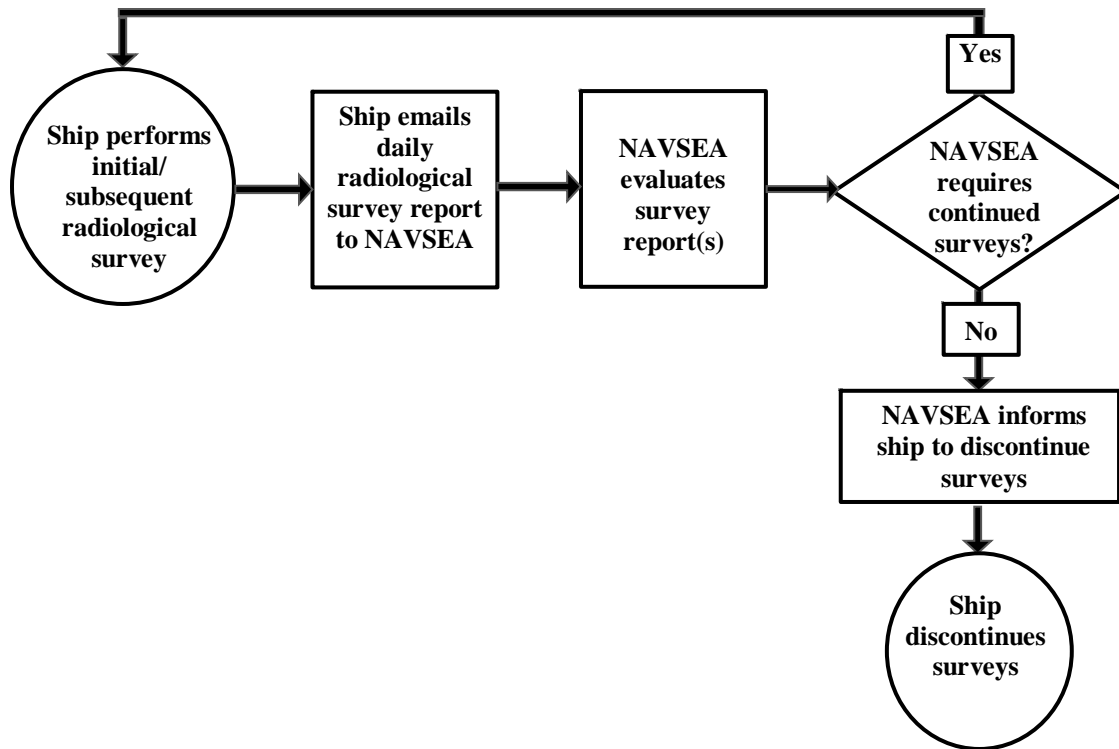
Ship performs initial/ subsequent radiological survey

Ship emails daily radiological survey report to NAVSEA

NAVSEA evaluates survey report(s)

NAVSEA requires continued surveys?

Yes

No

NAVSEA informs ship to discontinue surveys

Ship discontinues surveys